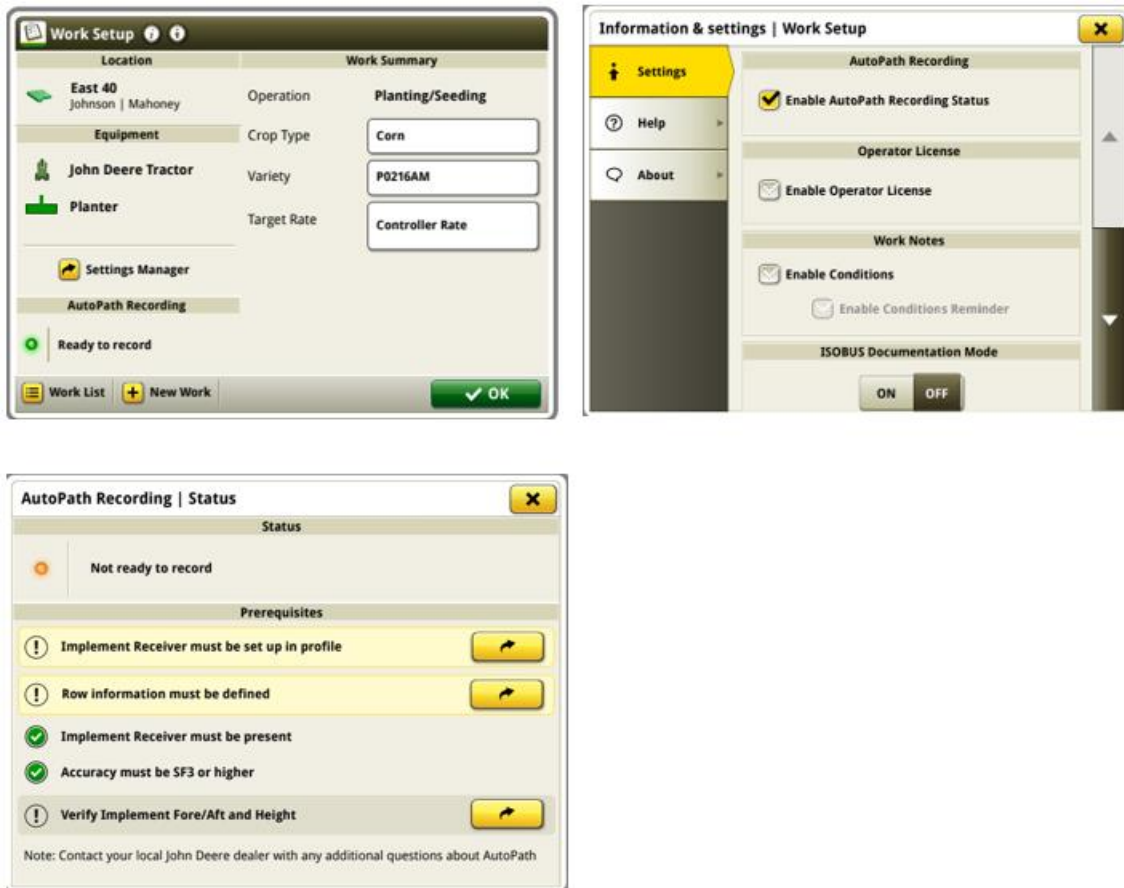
Work Setup

Location

East 40
Johnson | Mahoney

Equipment

John Deere Tractor

Planter

Settings Manager

AutoPath Recording

Ready to record

Work Summary

| | |
|---|---|
| Operation | Planting/Seeding |
| Crop Type | Corn |
| Variety | P0216AM |
| Target Rate | Controller Rate |

Work List
New Work
OK

Information & settings | Work Setup

Settings
Help
About

AutoPath Recording

Enable AutoPath Recording Status

Operator License

Enable Operator License

Work Notes

Enable Conditions

Enable Conditions Reminder

ISOBUS Documentation Mode

ON
OFF

AutoPath Recording | Status

Status

Not ready to record

Prerequisites

Implement Receiver must be set up in profile

Row information must be defined

Implement Receiver must be present

Accuracy must be SF3 or higher

Verify Implement Fore/Aft and Height

Note: Contact your local John Deere dealer with any additional questions about AutoPath